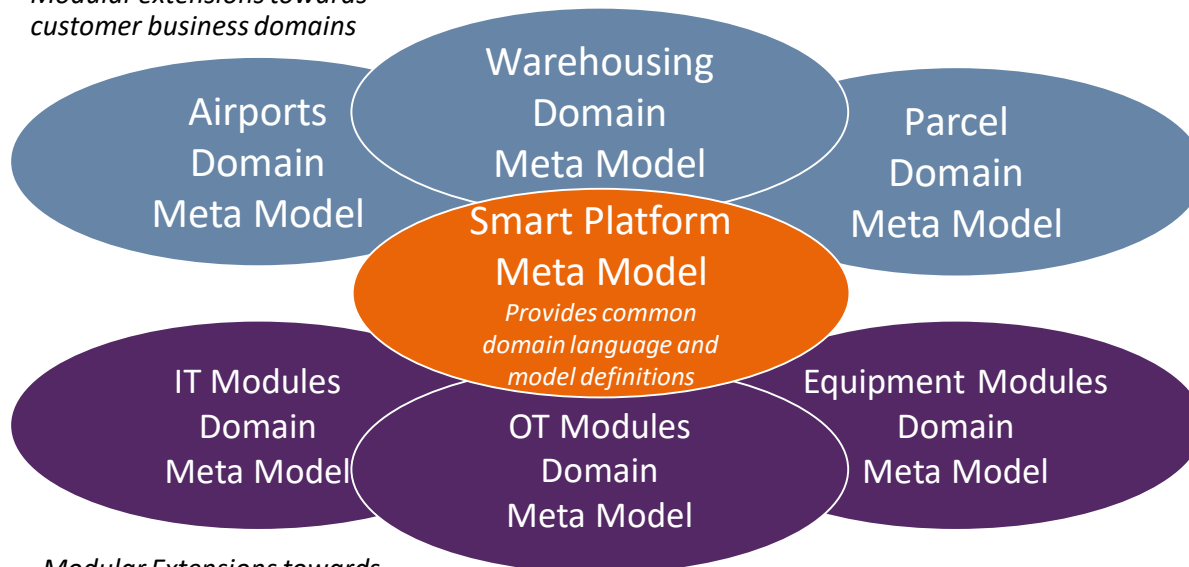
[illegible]
customer business domains

Warehousing Domain Meta Model

Airports Domain Meta Model

Parcel Domain Meta Model

Smart Platform Meta Model
Provides common domain language and model definitions

IT Modules Domain Meta Model

OT Modules Domain Meta Model

Equipment Modules Domain Meta Model

Modular Extensions towards